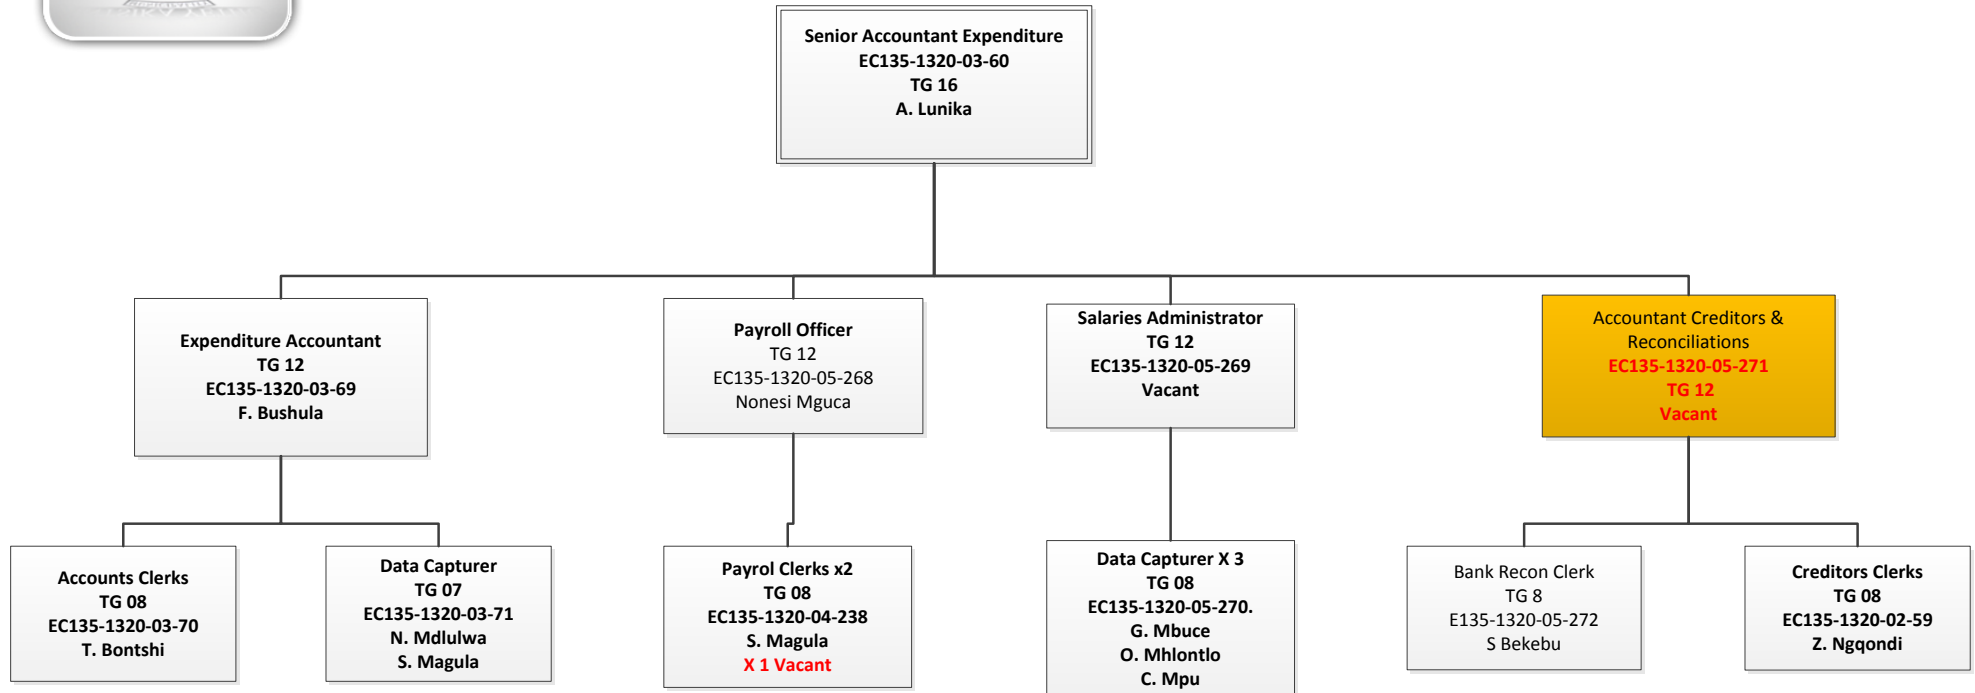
Senior Accountant Expenditure
EC135-1320-03-60
TG 16
A. Lunika

Expenditure Accountant
TG 12
EC135-1320-03-69
F. Bushula

Payroll Officer
TG 12
EC135-1320-05-268
Nonesi Mguca

Salaries Administrator
TG 12
EC135-1320-05-269
Vacant

Accountant Creditors & Reconciliations
EC135-1320-05-271
TG 12
Vacant

Accounts Clerks
TG 08
EC135-1320-03-70
T. Bontshi

Data Capturer
TG 07
EC135-1320-03-71
N. Mdlulwa
S. Magula

Payrol Clerks x2
TG 08
EC135-1320-04-238
S. Magula
X 1 Vacant

Data Capturer X 3
TG 08
EC135-1320-05-270.
G. Mbuce
O. Mhlontlo
C. Mpu

Bank Recon Clerk
TG 8
E135-1320-05-272
S Bekebu

Creditors Clerks
TG 08
EC135-1320-02-59
Z. Ngqondi